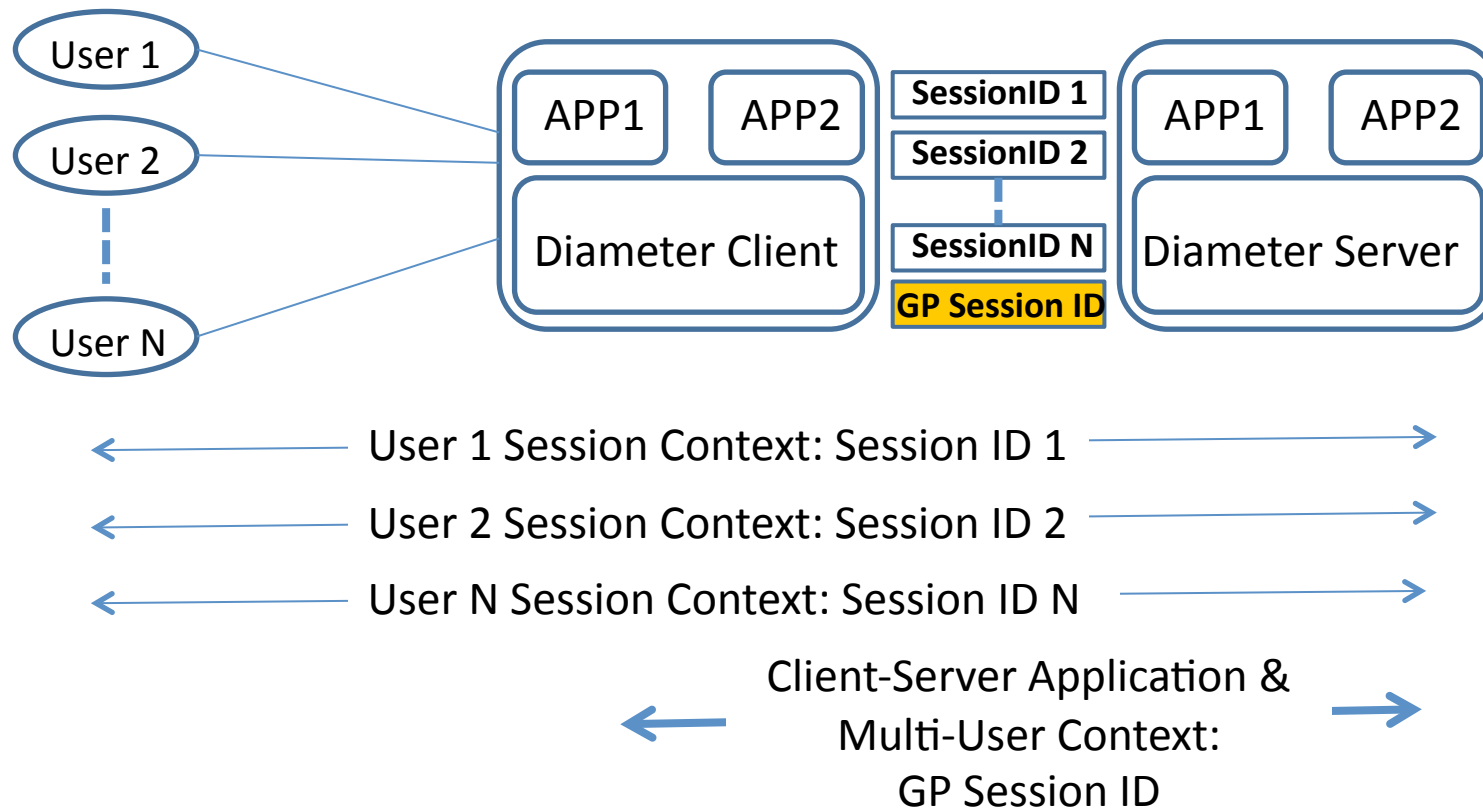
User 1

User 2

User N

APP1

APP2

Diameter Client

SessionID 1

SessionID 2

SessionID N

GP Session ID

APP1

APP2

Diameter Server

User 1 Session Context: Session ID 1

User 2 Session Context: Session ID 2

User N Session Context: Session ID N

Client-Server Application & Multi-User Context: GP Session ID